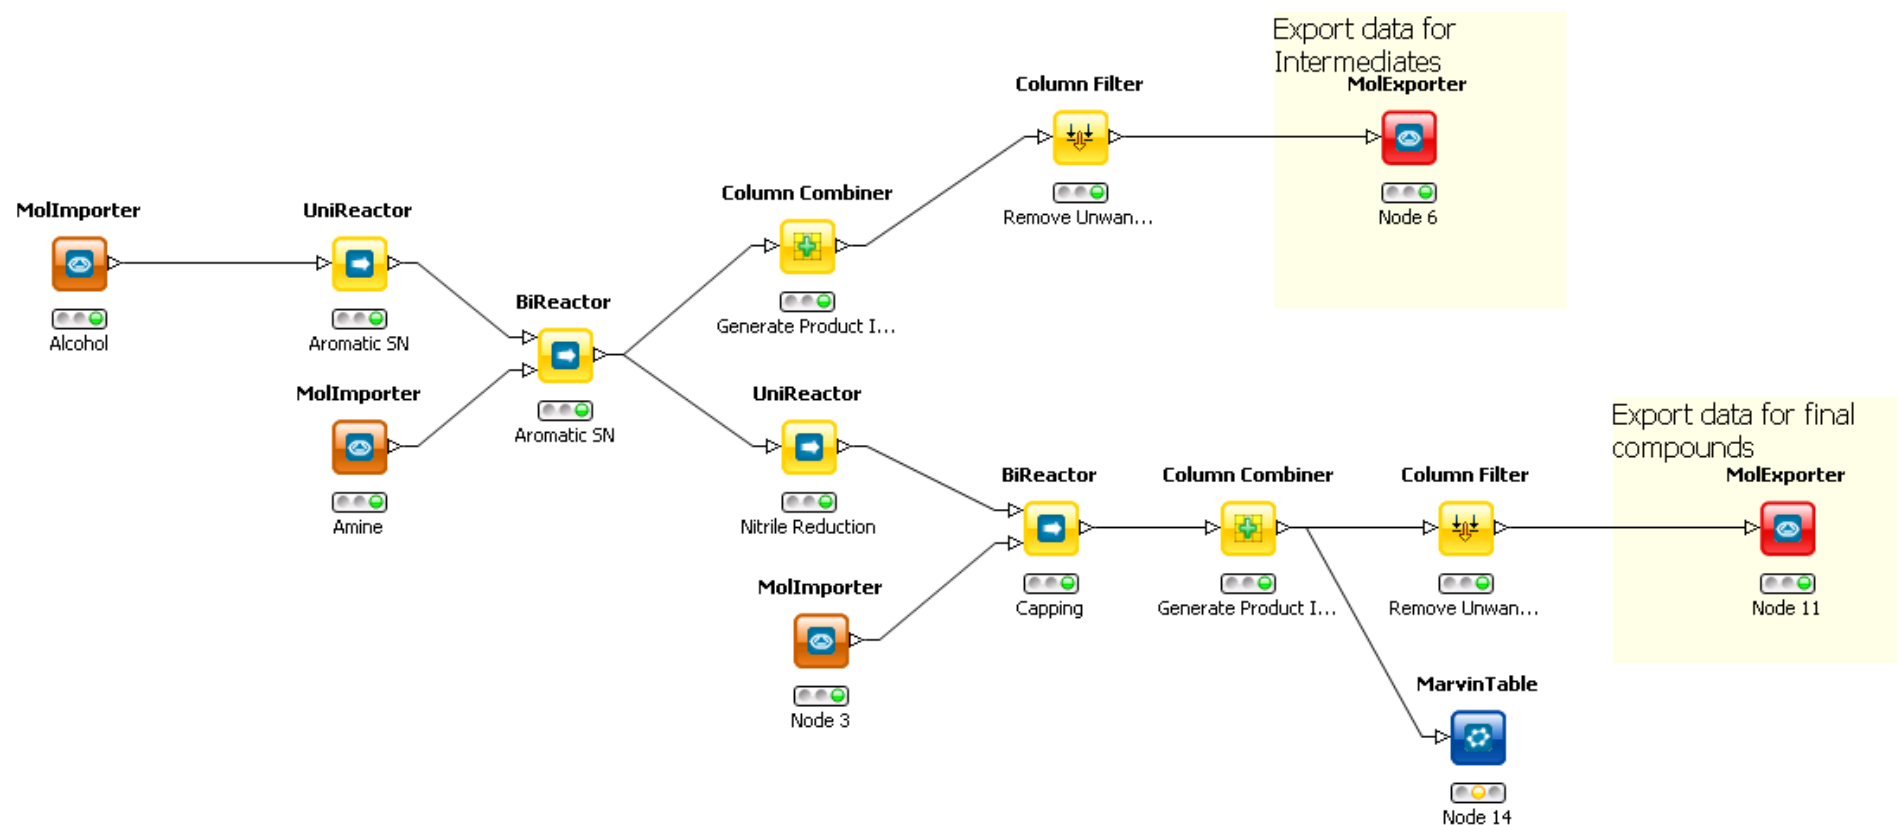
Export data for Intermediates

MolExporter

Node 6

Column Filter

Remove Unwan...

Column Combiner

Generate Product I...

MolImporter

Alcohol

UniReactor

Aromatic SN

BiReactor

Aromatic SN

MolImporter

Amine

UniReactor

Nitrile Reduction

Export data for final compounds

MolExporter

Node 11

BiReactor

Capping

Column Combiner

Generate Product I...

Column Filter

Remove Unwan...

MolImporter

Node 3

MarvinTable

Node 14